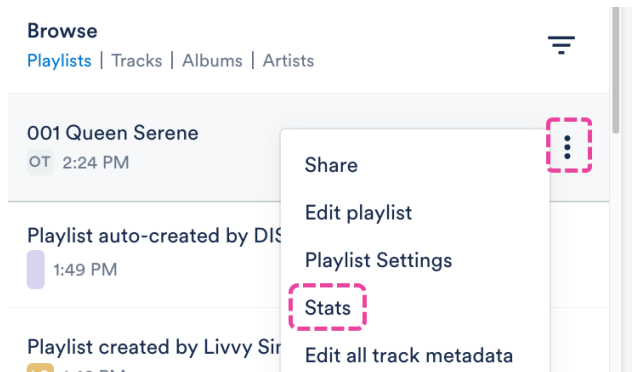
Browse

Playlists | Tracks | Albums | Artists

001 Queen Serene

OT 2:24 PM

Playlist auto-created by DIS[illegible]

1:49 PM

Playlist created by Livvy Si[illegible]

Share

Edit playlist

Playlist Settings

Stats

Edit all track metadata